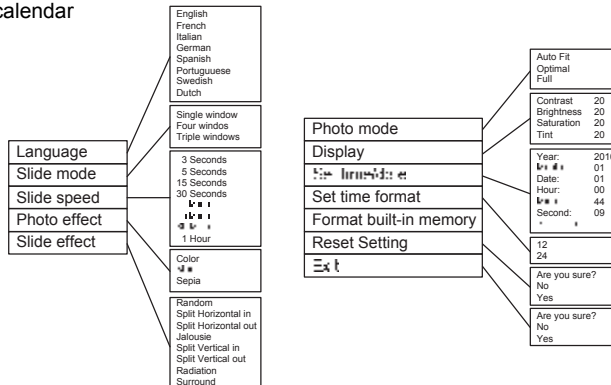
calendar

Language
Slide mode
Slide speed
Photo effect
Slide effect

English
French
Italian
German
Spanish
Portuguuese
Swedish
Dutch

Single window
Four windos
Triple windows

3 Seconds
5 Seconds
15 Seconds
30 Seconds
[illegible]
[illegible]
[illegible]
1 Hour

Color
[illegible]
Sepia

Random
Split Horizontal in
Split Horizontal out
Jalousie
Split Vertical in
Split Vertical out
Radiation
Surround

Photo mode
Display
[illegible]
Set time format
Format built-in memory
Reset Setting
Exit

Auto Fit
Optimal
Full

| Contrast | 20 |
|---|---|
| Brightness | 20 |
| Saturation | 20 |
| Tint | 20 |

| Year: | 201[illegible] |
|---|---|
| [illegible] | 01 |
| Date: | 01 |
| Hour: | 00 |
| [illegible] | 44 |
| Second: | 09 |

12
24

Are you sure?
No
Yes

Are you sure?
No
Yes